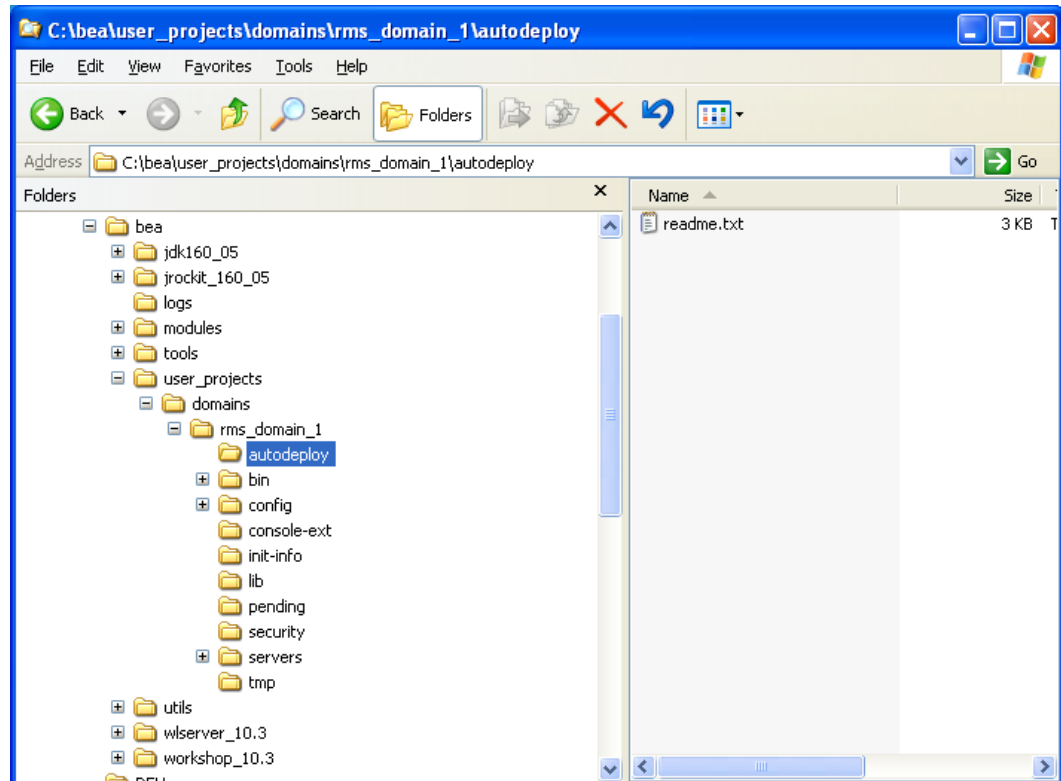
C:\bea\user_projects\domains\rms_domain_1\autodeploy

File Edit View Favorites Tools Help

Back Search Folders

Address C:\bea\user_projects\domains\rms_domain_1\autodeploy Go

Folders

bea
jdk160_05
jrockit_160_05
logs
modules
tools
user_projects
domains
rms_domain_1
autodeploy
bin
config
console-ext
init-info
lib
pending
security
servers
tmp
utils
wlserver_10.3
workshop_10.3
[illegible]

| Name | Size |
|---|---|
| readme.txt | 3 KB |